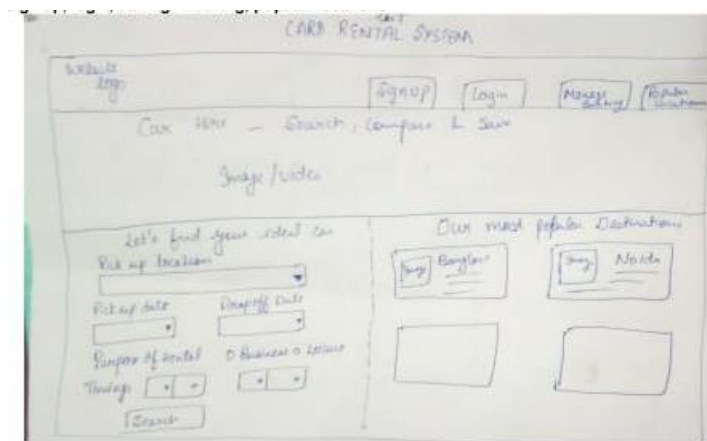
CARS RENTAL SYSTEM

Website logo

Signup | Login | Manage Booking | Popular locations

Car Hire – Search, Compare & Save

Image / video

Let's find your ideal car

Pick up location

Pick up date | Dropoff date

Purpose of rental ○ Business ○ Leisure

Timings

Search

Our most popular Destinations

Image | Banglore

Image | Noida